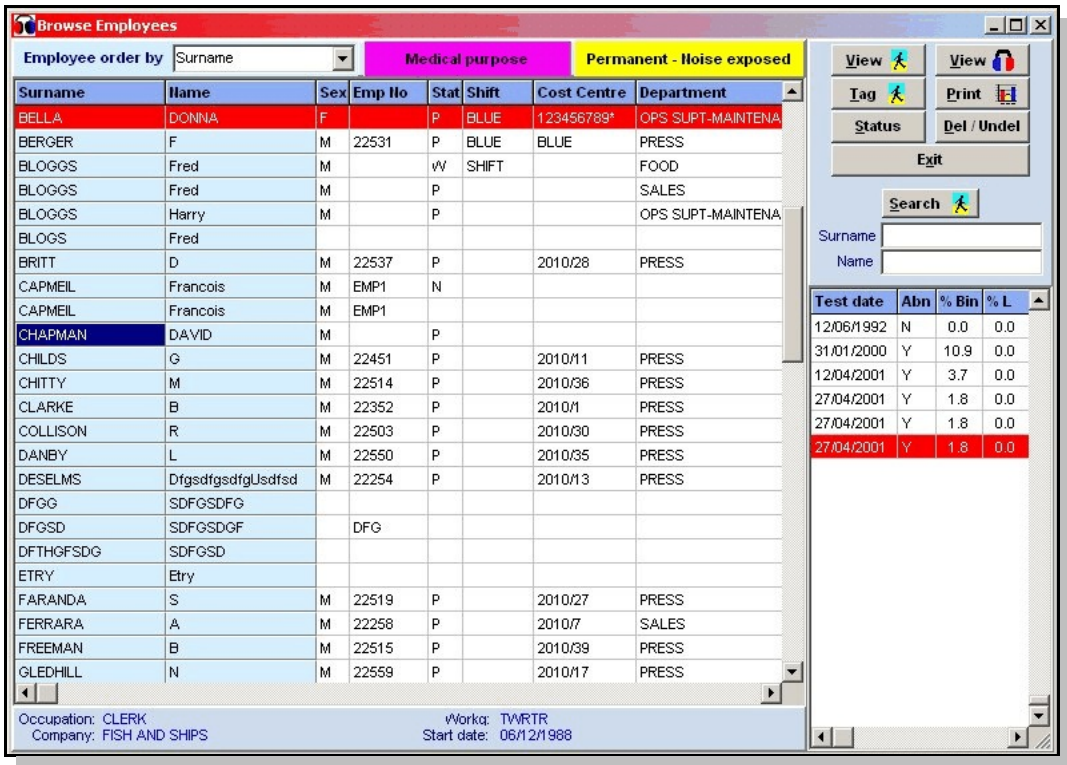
Browse Employees

Employee order by Surname

Medical purpose

Permanent - Noise exposed

| Surname | Name | Sex | Emp No | Stat | Shift | Cost Centre | Department |
|---|---|---|---|---|---|---|---|
| BELLA | DONNA | F | | P | BLUE | 123456789* | OPS SUPT-MAINTENA |
| BERGER | F | M | 22531 | P | BLUE | BLUE | PRESS |
| BLOGGS | Fred | M | | W | SHIFT | | FOOD |
| BLOGGS | Fred | M | | P | | | SALES |
| BLOGGS | Harry | M | | P | | | OPS SUPT-MAINTENA |
| BLOGS | Fred | | | | | | |
| BRITT | D | M | 22537 | P | | 2010/28 | PRESS |
| CAPMEIL | Francois | M | EMP1 | N | | | |
| CAPMEIL | Francois | M | EMP1 | | | | |
| CHAPMAN | DAVID | M | | P | | | |
| CHILDS | G | M | 22451 | P | | 2010/11 | PRESS |
| CHITTY | M | M | 22514 | P | | 2010/36 | PRESS |
| CLARKE | B | M | 22352 | P | | 2010/1 | PRESS |
| COLLISON | R | M | 22503 | P | | 2010/30 | PRESS |
| DANBY | L | M | 22550 | P | | 2010/35 | PRESS |
| DESELMS | DfgsdfgsdfgUsdfsd | M | 22254 | P | | 2010/13 | PRESS |
| DFGG | SDFGSDFG | | | | | | |
| DFGSD | SDFGSDGF | | DFG | | | | |
| DFTHGFSDG | SDFGSD | | | | | | |
| ETRY | Etry | | | | | | |
| FARANDA | S | M | 22519 | P | | 2010/27 | PRESS |
| FERRARA | A | M | 22258 | P | | 2010/7 | SALES |
| FREEMAN | B | M | 22515 | P | | 2010/39 | PRESS |
| GLEDHILL | N | M | 22559 | P | | 2010/17 | PRESS |

Occupation: CLERK
Company: FISH AND SHIPS
Workg: TWRTR
Start date: 06/12/1988

View
View
Tag
Print
Status
Del / Undel
Exit
Search
Surname
Name

| Test date | Abn | % Bin | % L |
|---|---|---|---|
| 12/06/1992 | N | 0.0 | 0.0 |
| 31/01/2000 | Y | 10.9 | 0.0 |
| 12/04/2001 | Y | 3.7 | 0.0 |
| 27/04/2001 | Y | 1.8 | 0.0 |
| 27/04/2001 | Y | 1.8 | 0.0 |
| 27/04/2001 | Y | 1.8 | 0.0 |